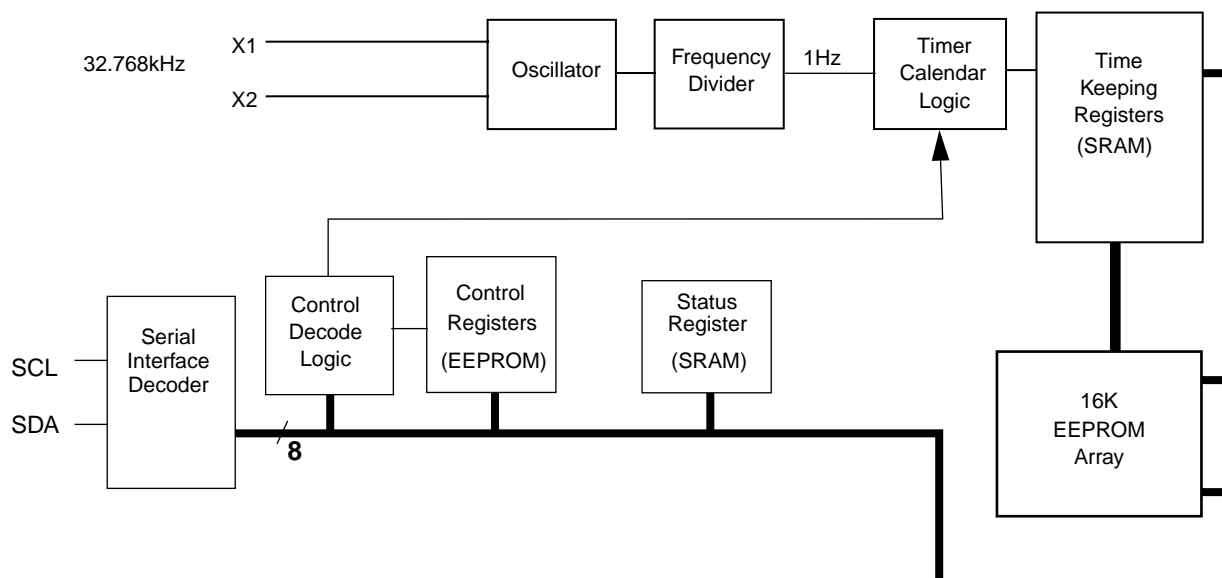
32.768kHz

X1

X2

Oscillator

Frequency Divider

1Hz

Timer Calendar Logic

Time Keeping Registers (SRAM)

Serial Interface Decoder

SCL

SDA

Control Decode Logic

Control Registers (EEPROM)

Status Register (SRAM)

8

16K EEPROM Array